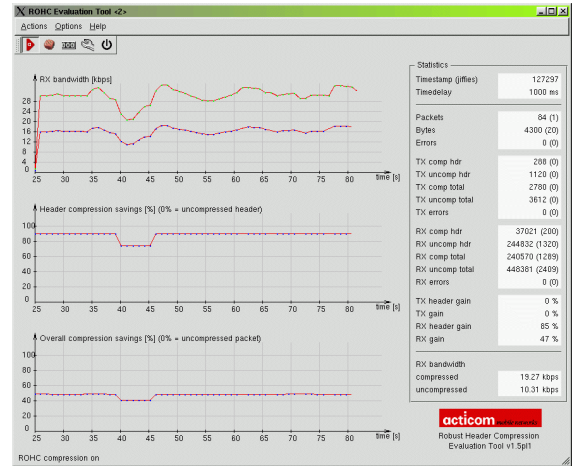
ROHC Evaluation Tool <2>

Actions Options Help

RX bandwidth [kbps]

28
26
24
22
20
18
16
14
12
10
8
6
4
2
0

25 30 35 40 45 50 55 60 65 70 75 80 time [s]

Header compression savings [%] (0% = uncompressed header)

100
80
60
40
20
0

25 30 35 40 45 50 55 60 65 70 75 80 time [s]

Overall compression savings [%] (0% = uncompressed packet)

100
80
60
40
20
0

25 30 35 40 45 50 55 60 65 70 75 80 time [s]

Statistics

| | |
|---|---|
| Timestamp (jiffies) | 127297 |
| Timedelay | 1000 ms |
| Packets | 84 (1) |
| Bytes | 4300 (20) |
| Errors | 0 (0) |
| TX comp hdr | 288 (0) |
| TX uncomp hdr | 1120 (0) |
| TX comp total | 2780 (0) |
| TX uncomp total | 3612 (0) |
| TX errors | 0 (0) |
| RX comp hdr | 37021 (200) |
| RX uncomp hdr | 244832 (1320) |
| RX comp total | 240570 (1289) |
| RX uncomp total | 448381 (2409) |
| RX errors | 0 (0) |
| TX header gain | 0 % |
| TX gain | 0 % |
| RX header gain | 85 % |
| RX gain | 47 % |

RX bandwidth

| | |
|---|---|
| compressed | 19.27 kbps |
| uncompressed | 10.31 kbps |

acticom

Robust Header Compression
Evaluation Tool v1.5pl1

ROHC compression on